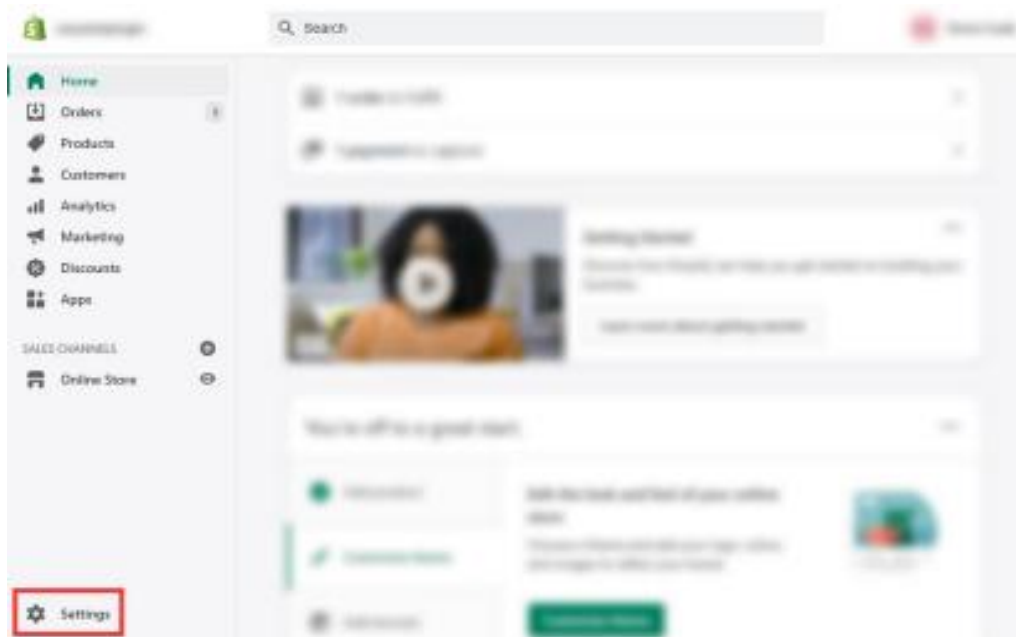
Search

Home
Orders
Products
Customers
Analytics
Marketing
Discounts
Apps

SALES CHANNELS
Online Store

Settings

1 order to fulfill
1 payment to capture

Getting Started
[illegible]
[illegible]

You're off to a great start.

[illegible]
Customize theme
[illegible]

Edit the look and feel of your online store
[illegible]

Customize theme